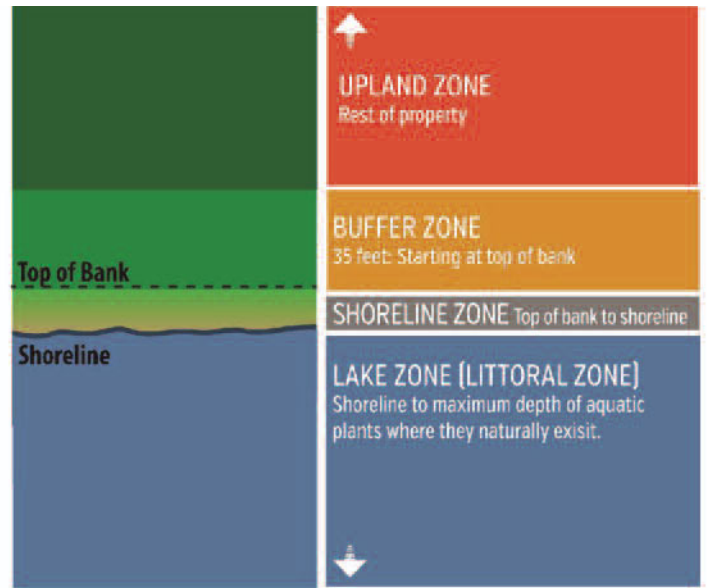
Top of Bank

Shoreline

UPLAND ZONE
Rest of property

BUFFER ZONE
35 feet: Starting at top of bank

SHORELINE ZONE Top of bank to shoreline

LAKE ZONE (LITTORAL ZONE)
Shoreline to maximum depth of aquatic plants where they naturally exisit.